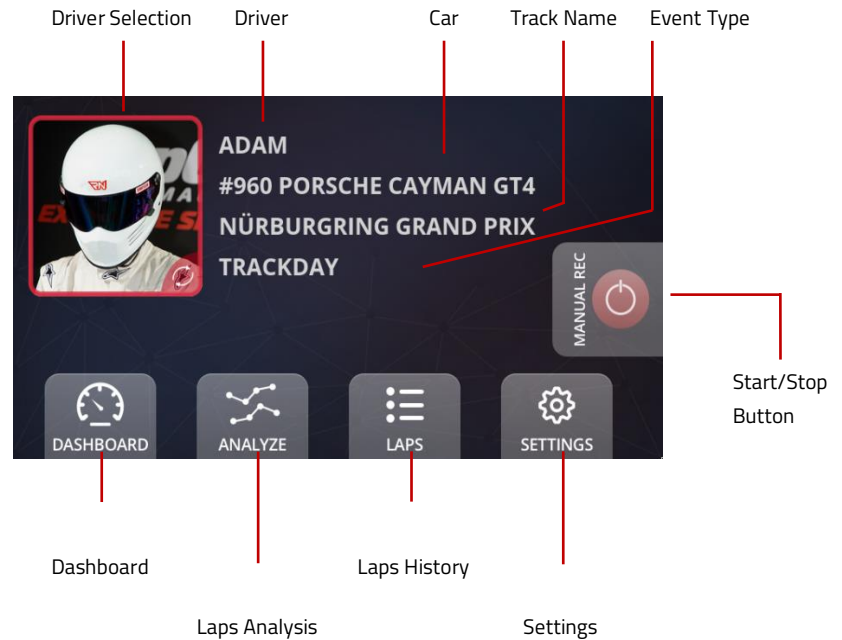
Driver Selection

Driver

Car

Track Name

Event Type

ADAM

#960 PORSCHE CAYMAN GT4

NÜRBURGRING GRAND PRIX

TRACKDAY

MANUAL REC

Start/Stop Button

DASHBOARD

ANALYZE

LAPS

SETTINGS

Dashboard

Laps History

Laps Analysis

Settings